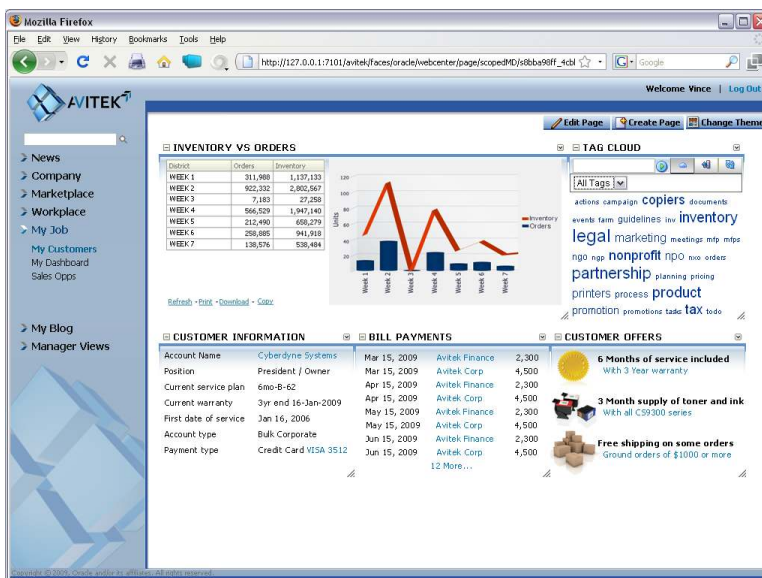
Mozilla Firefox

File Edit View History Bookmarks Tools Help

http://127.0.0.1:7101/avitek/faces/oracle/webcenter/page/scopedMD/s8bba98ff_4cbl

Google

AVITEK

Welcome Vince | Log Out

News
Company
Marketplace
Workplace
My Job
My Customers
My Dashboard
Sales Opps

My Blog
Manager Views

Edit Page | Create Page | Change Theme

INVENTORY VS ORDERS

| District | Orders | Inventory |
|---|---|---|
| WEEK 1 | 311,988 | 1,137,133 |
| WEEK 2 | 922,332 | 2,802,567 |
| WEEK 3 | 7,183 | 27,258 |
| WEEK 4 | 566,529 | 1,947,140 |
| WEEK 5 | 212,490 | 658,279 |
| WEEK 6 | 258,885 | 941,918 |
| WEEK 7 | 138,576 | 538,484 |

120
100
80
60
40
20
Units
Week 1 Week 2 Week 3 Week 4 Week 5 Week 6 Week 7
Inventory
Orders

Refresh - Print - Download - Copy

TAG CLOUD

All Tags

actions campaign copiers documents events farm guidelines inv inventory legal marketing meetings mfp mfps ngo ngp nonprofit npo nxo orders partnership planning pricing printers process product promotion promotions tasks tax todo

CUSTOMER INFORMATION

| Account Name | Cyberdyne Systems |
|---|---|
| Position | President / Owner |
| Current service plan | 6mo-B-62 |
| Current warranty | 3yr end 16-Jan-2009 |
| First date of service | Jan 16, 2006 |
| Account type | Bulk Corporate |
| Payment type | Credit Card VISA 3512 |

BILL PAYMENTS

| Mar 15, 2009 | Avitek Finance | 2,300 |
|---|---|---|
| Mar 15, 2009 | Avitek Corp | 4,500 |
| Apr 15, 2009 | Avitek Finance | 2,300 |
| Apr 15, 2009 | Avitek Corp | 4,500 |
| May 15, 2009 | Avitek Finance | 2,300 |
| May 15, 2009 | Avitek Corp | 4,500 |
| Jun 15, 2009 | Avitek Finance | 2,300 |
| Jun 15, 2009 | Avitek Corp | 4,500 |

12 More...

CUSTOMER OFFERS

6 Months of service included
With 3 Year warranty

3 Month supply of toner and ink
With all CS9300 series

Free shipping on some orders
Ground orders of $1000 or more

Copyright © 2009, Oracle and/or its affiliates. All rights reserved.